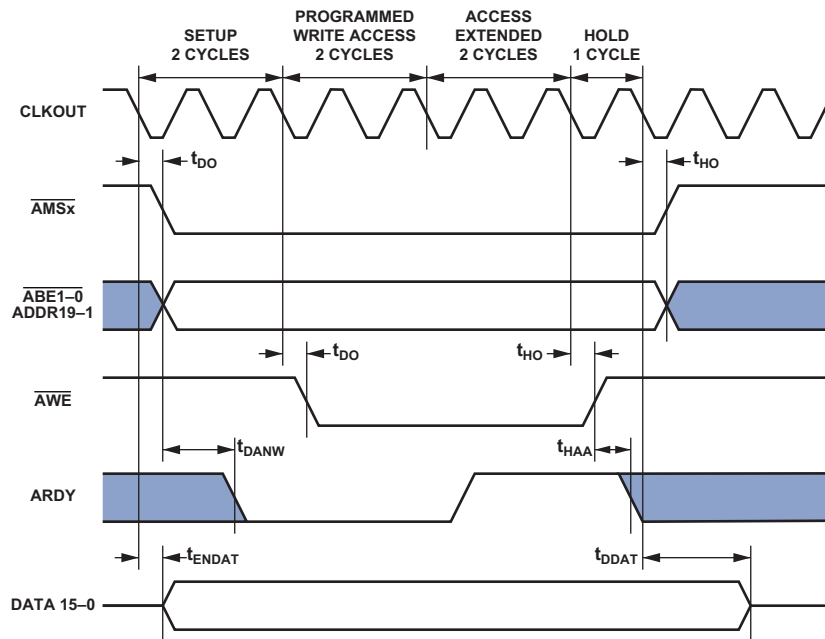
SETUP 2 CYCLES

PROGRAMMED WRITE ACCESS 2 CYCLES

ACCESS EXTENDED 2 CYCLES

HOLD 1 CYCLE

CLKOUT

$t_{DO}$

$t_{HO}$

$\overline{AMSx}$

$\overline{ABE1–0}$ ADDR19–1

$t_{DO}$

$t_{HO}$

$\overline{AWE}$

$t_{DANW}$

$t_{HAA}$

ARDY

$t_{ENDAT}$

$t_{DDAT}$

DATA 15–0